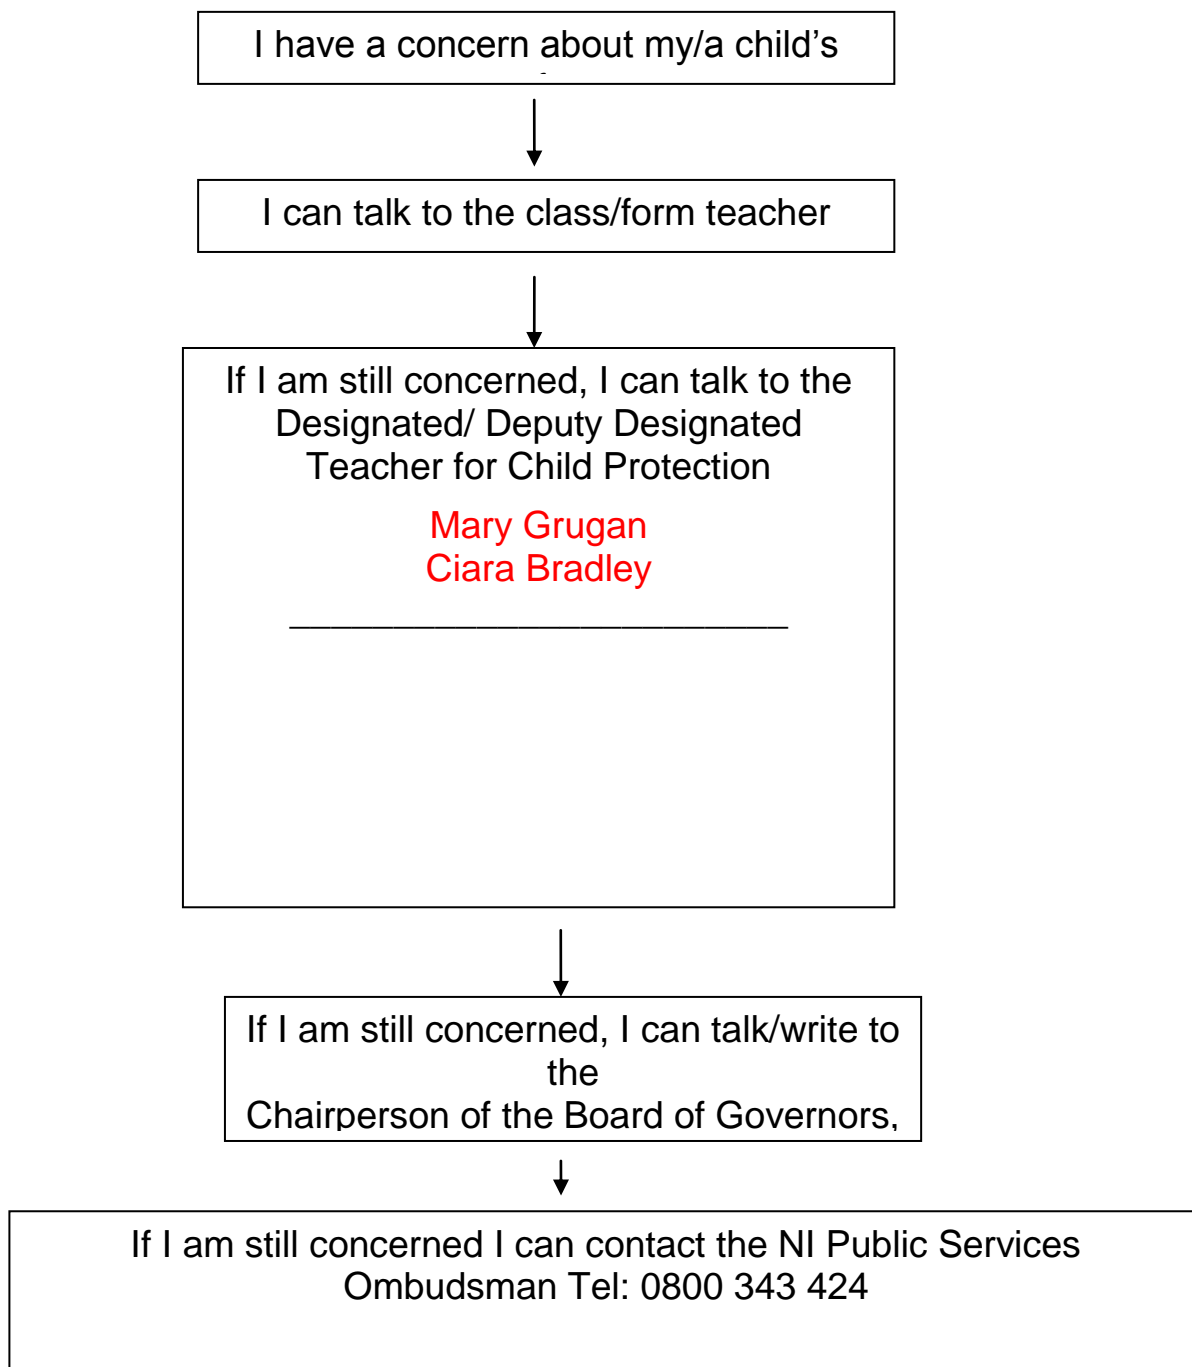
I have a concern about my/a child's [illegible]

I can talk to the class/form teacher

If I am still concerned, I can talk to the Designated/ Deputy Designated Teacher for Child Protection

Mary Grugan
Ciara Bradley

______________________________

If I am still concerned, I can talk/write to the Chairperson of the Board of Governors,

If I am still concerned I can contact the NI Public Services Ombudsman Tel: 0800 343 424